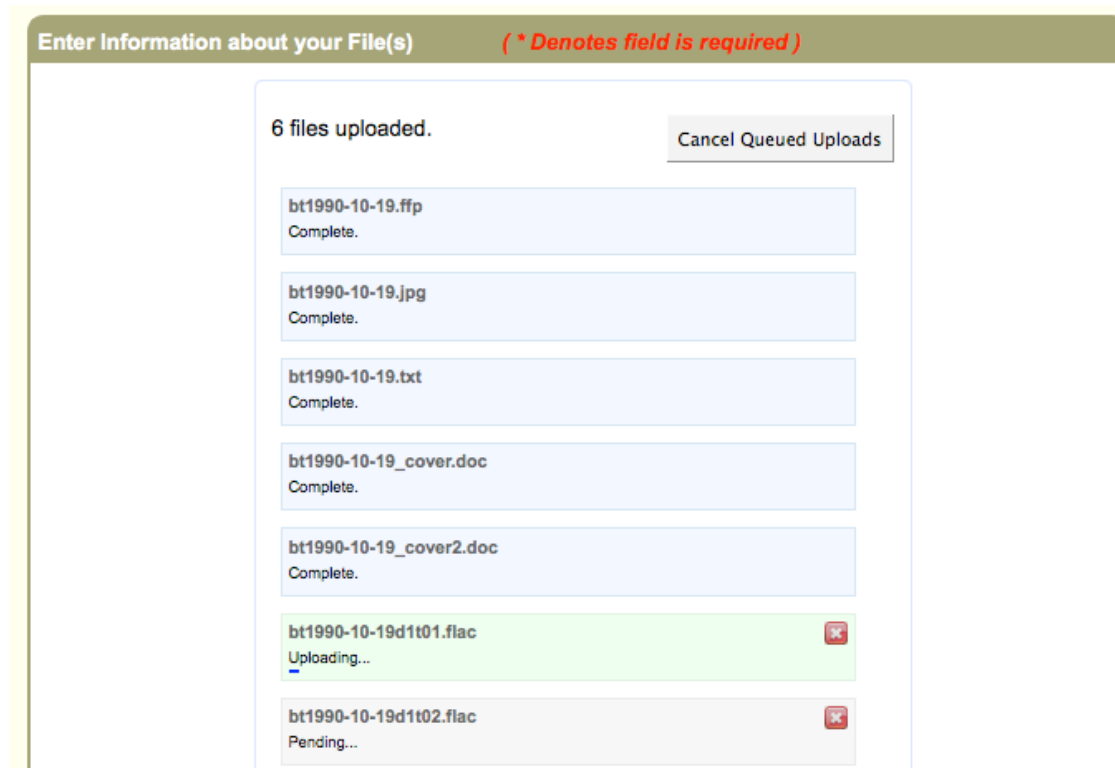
Enter Information about your File(s) ( * Denotes field is required )

6 files uploaded.

Cancel Queued Uploads

bt1990-10-19.ffp
Complete.

bt1990-10-19.jpg
Complete.

bt1990-10-19.txt
Complete.

bt1990-10-19_cover.doc
Complete.

bt1990-10-19_cover2.doc
Complete.

bt1990-10-19d1t01.flac
Uploading...

bt1990-10-19d1t02.flac
Pending...